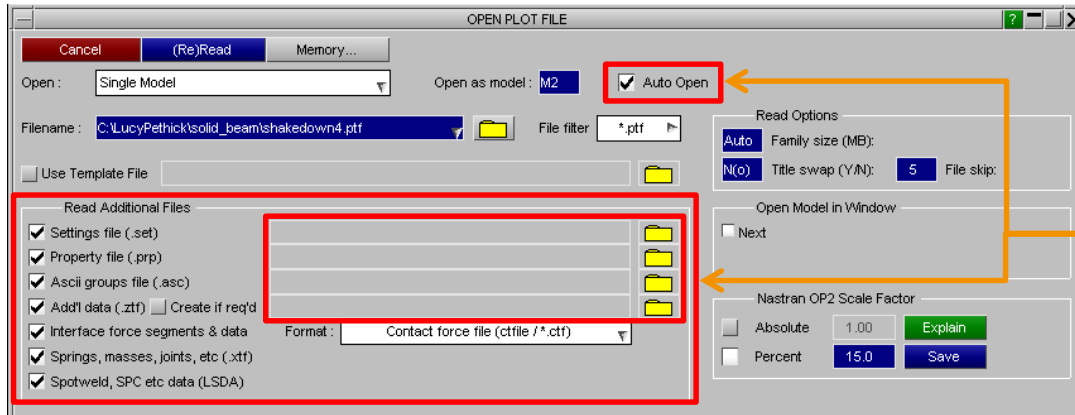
OPEN PLOT FILE

?

Cancel (Re)Read Memory...

Open : Single Model

Open as model : M2

Auto Open

Filename : C:\LucyPethick\solid_beam\shakedown4.ptf

File filter *.ptf

Use Template File

Read Options

Auto Family size (MB):

N(o) Title swap (Y/N): 5 File skip:

Read Additional Files

Settings file (.set)

Property file (.prp)

Ascii groups file (.asc)

Add'l data (.ztf) Create if req'd

Interface force segments & data Format : Contact force file (ctfile / *.ctf)

Springs, masses, joints, etc (.xtf)

Spotweld, SPC etc data (LSDA)

Open Model in Window

Next

Nastran OP2 Scale Factor

Absolute 1.00 Explain

Percent 15.0 Save